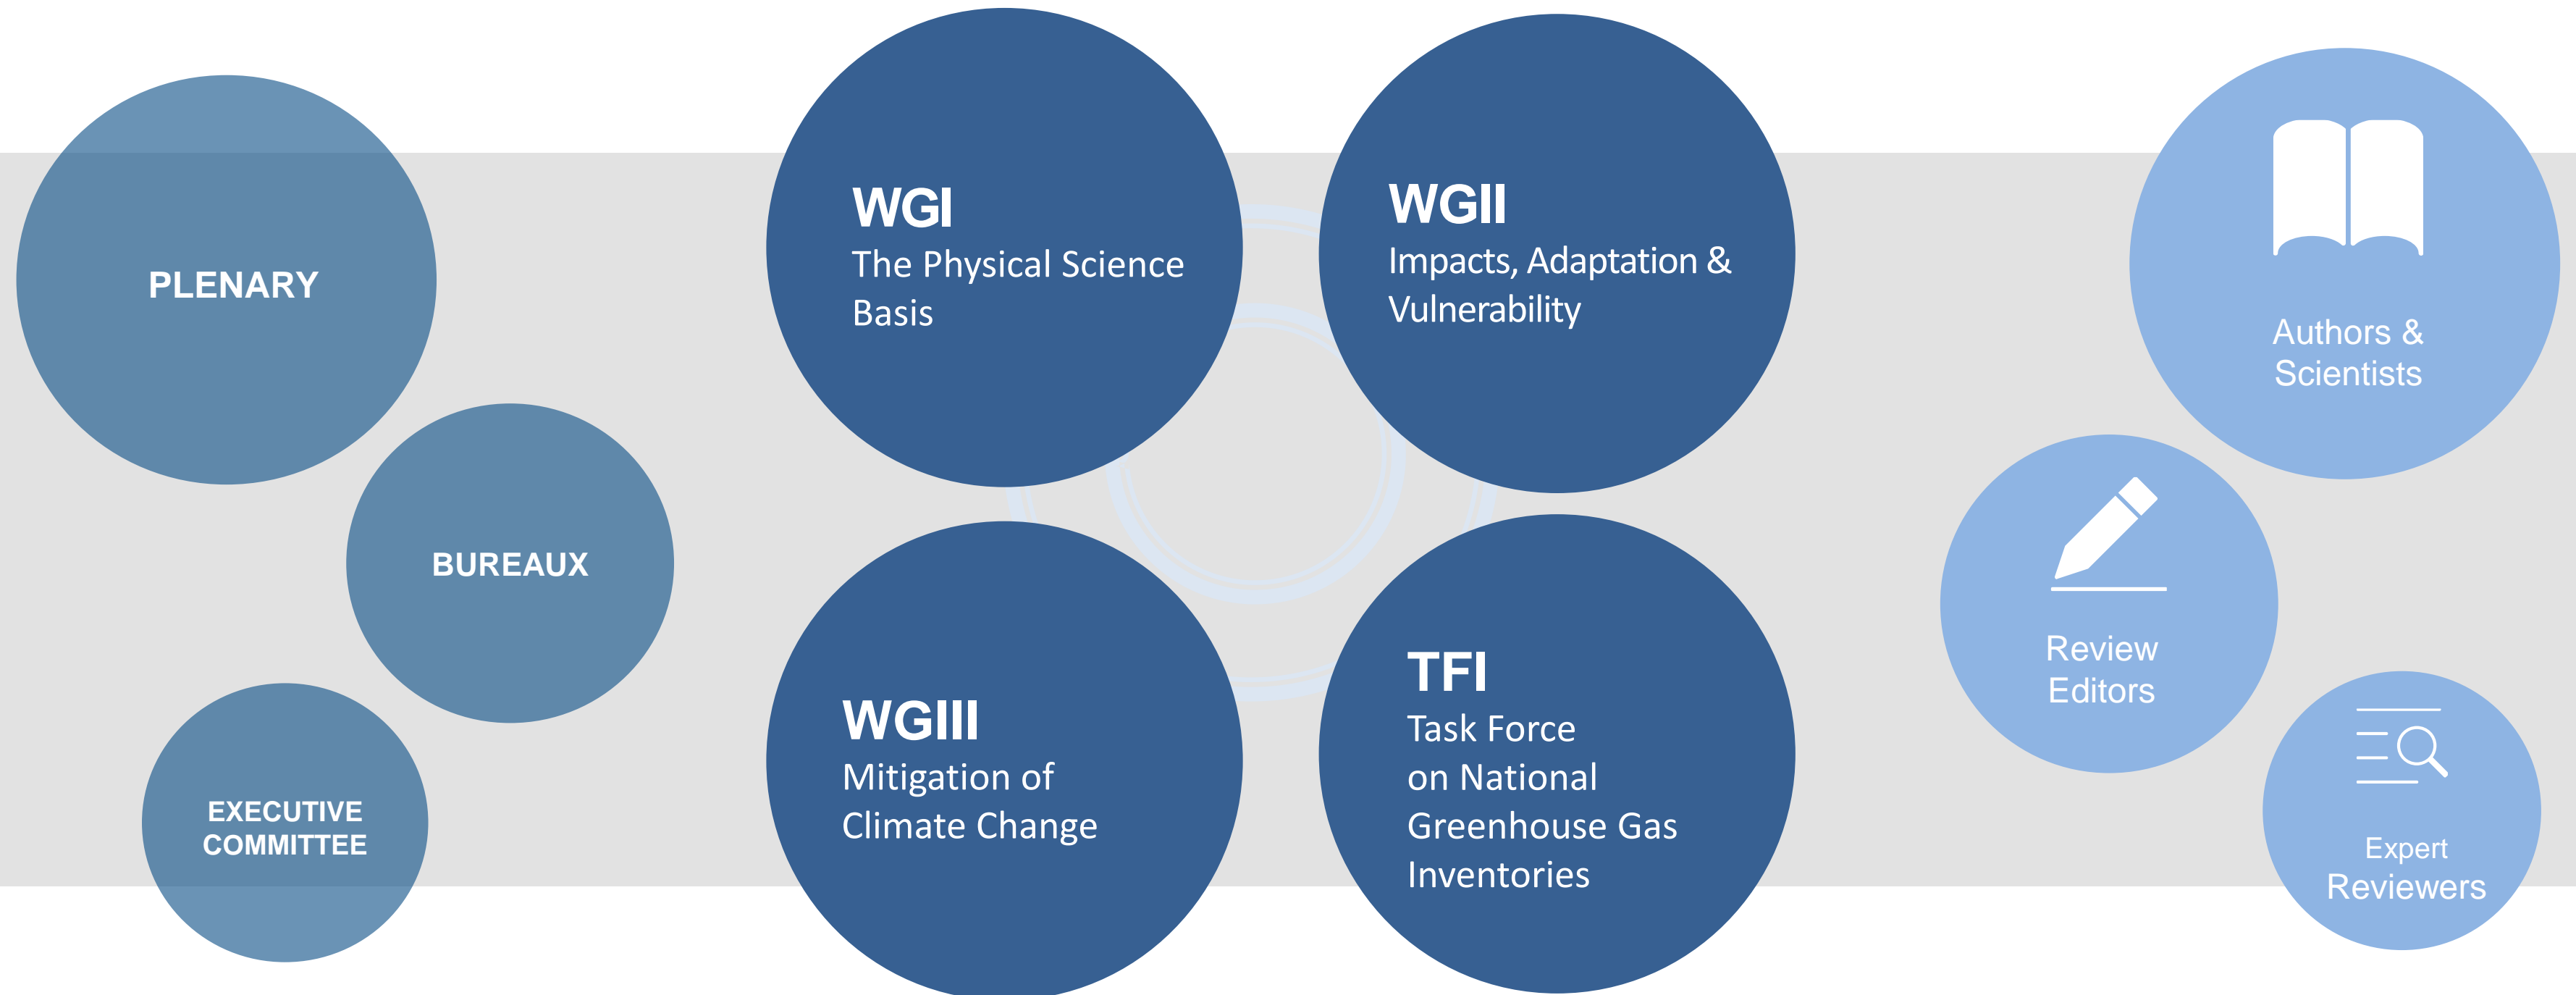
PLENARY

BUREAUX

EXECUTIVE COMMITTEE

WGI
The Physical Science Basis

WGII
Impacts, Adaptation & Vulnerability

WGIII
Mitigation of Climate Change

TFI
Task Force on National Greenhouse Gas Inventories

Authors & Scientists

Review Editors

Expert Reviewers